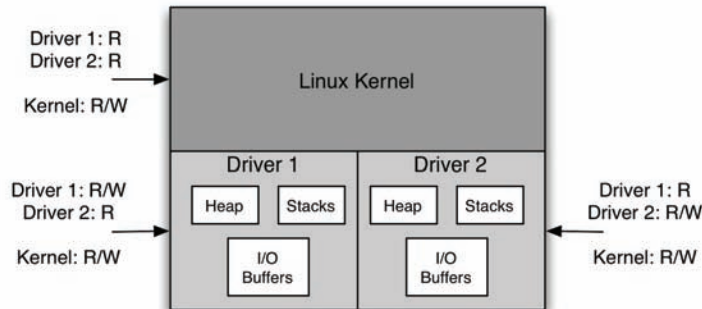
Driver 1: R
Driver 2: R

Kernel: R/W

Linux Kernel

Driver 1: R/W
Driver 2: R

Kernel: R/W

Driver 1

Heap

Stacks

I/O
Buffers

Driver 2

Heap

Stacks

I/O
Buffers

Driver 1: R
Driver 2: R/W

Kernel: R/W